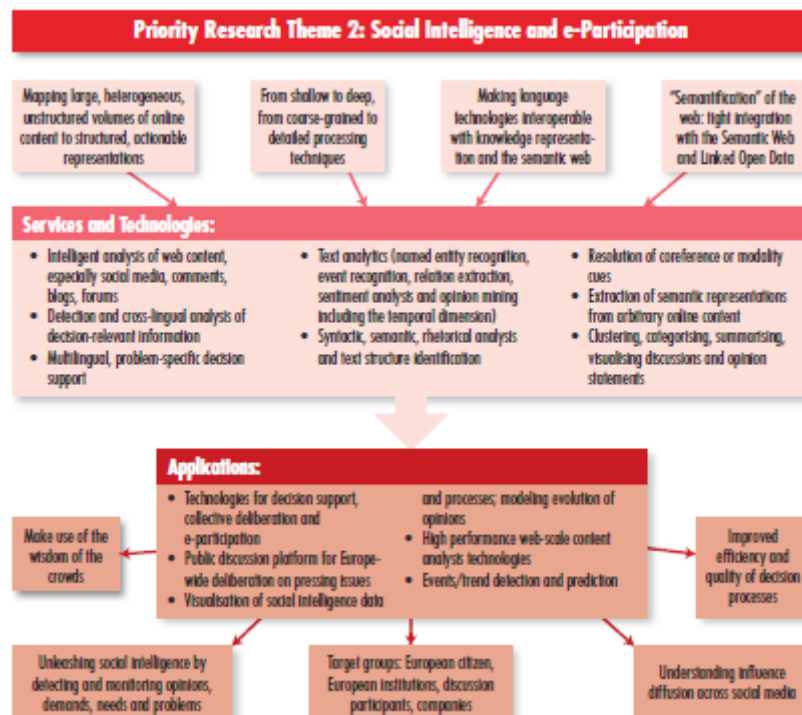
Priority Research Theme 2: Social Intelligence and e-Participation

Mapping large, heterogeneous, unstructured volumes of online content to structured, actionable representations

From shallow to deep, from coarse-grained to detailed processing techniques

Making language technologies interoperable with knowledge representation and the semantic web

"Semantification" of the web: tight integration with the Semantic Web and Linked Open Data

Services and Technologies:

- Intelligent analysis of web content, especially social media, comments, blogs, forums
- Detection and cross-lingual analysis of decision-relevant information
- Multilingual, problem-specific decision support

- Text analytics (named entity recognition, event recognition, relation extraction, sentiment analysis and opinion mining including the temporal dimension)
- Syntactic, semantic, rhetorical analysis and text structure identification

- Resolution of coreference or modality cues
- Extraction of semantic representations from arbitrary online content
- Clustering, categorising, summarising, visualising discussions and opinion statements

Applications:

- Technologies for decision support, collective deliberation and e-participation
- Public discussion platform for Europe-wide deliberation on pressing issues
- Visualisation of social intelligence data and processes; modeling evolution of opinions
- High performance web-scale content analysis technologies
- Events/trend detection and prediction

Make use of the wisdom of the crowds

Improved efficiency and quality of decision processes

Unleashing social intelligence by detecting and monitoring opinions, demands, needs and problems

Target groups: European citizen, European institutions, discussion participants, companies

Understanding influence diffusion across social media